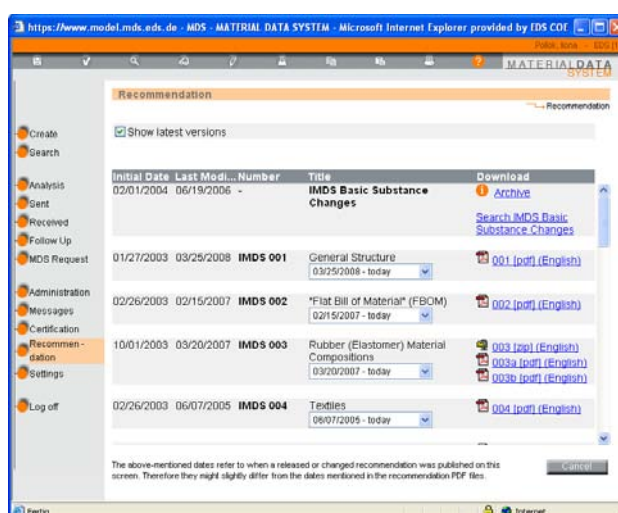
https://www.model.mds.eds.de - MDS - MATERIAL DATA SYSTEM - Microsoft Internet Explorer provided by EDS COI

Pollok, Ilona - EDS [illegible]

MATERIAL DATA SYSTEM

Recommendation

Recommendation

Create
Search
Analysis
Sent
Received
Follow Up
MDS Request
Administration
Messages
Certification
Recommendation
Settings
Log off

Show latest versions

| Initial Date | Last Modi... | Number | Title | Download |
|---|---|---|---|---|
| 02/01/2004 | 06/19/2006 | - | IMDS Basic Substance Changes | Archive<br>Search IMDS Basic Substance Changes |
| 01/27/2003 | 03/25/2008 | IMDS 001 | General Structure<br>03/25/2008 - today | 001 [pdf] (English) |
| 02/26/2003 | 02/15/2007 | IMDS 002 | "Flat Bill of Material" (FBOM)<br>02/15/2007 - today | 002 [pdf] (English) |
| 10/01/2003 | 03/20/2007 | IMDS 003 | Rubber (Elastomer) Material Compositions<br>03/20/2007 - today | 003 [zip] (English)<br>003a [pdf] (English)<br>003b [pdf] (English) |
| 02/26/2003 | 06/07/2005 | IMDS 004 | Textiles<br>06/07/2005 - today | 004 [pdf] (English) |

The above-mentioned dates refer to when a released or changed recommendation was published on this screen. Therefore they might slightly differ from the dates mentioned in the recommendation PDF files.

Cancel

Fertig

Internet